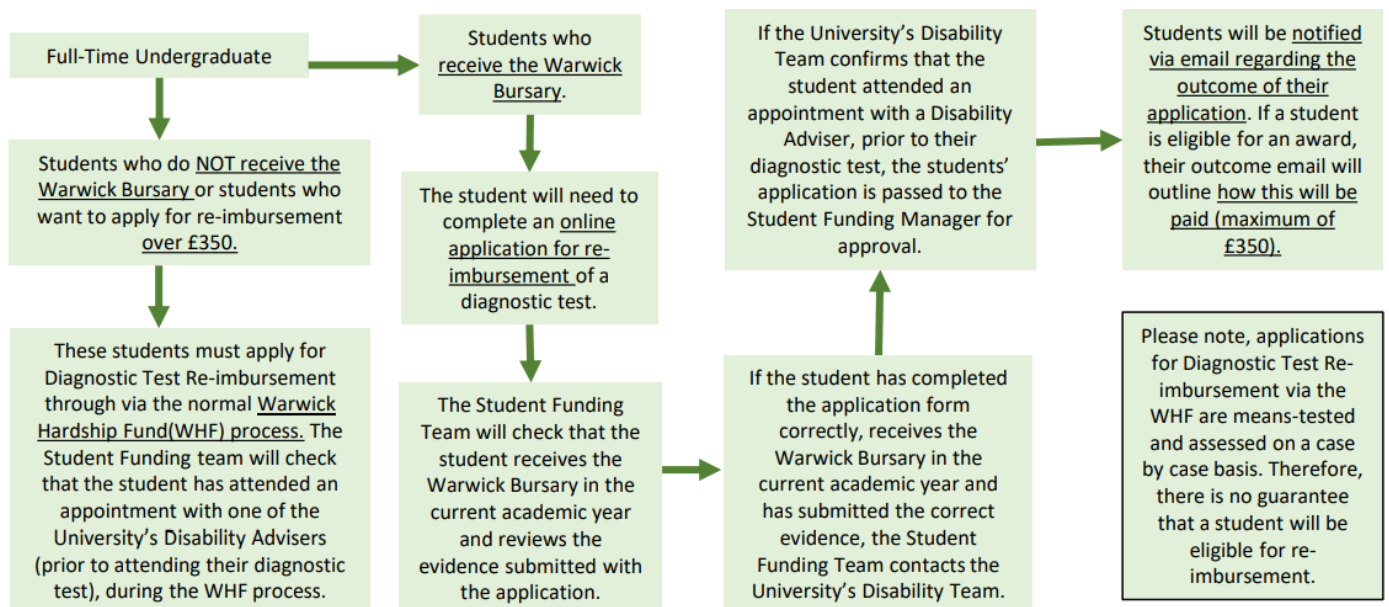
Full-Time Undergraduate

Students who do NOT receive the Warwick Bursary or students who want to apply for re-imbursement over £350.

These students must apply for Diagnostic Test Re-imbursement through via the normal Warwick Hardship Fund(WHF) process. The Student Funding team will check that the student has attended an appointment with one of the University's Disability Advisers (prior to attending their diagnostic test), during the WHF process.

Students who receive the Warwick Bursary.

The student will need to complete an online application for re-imbursement of a diagnostic test.

The Student Funding Team will check that the student receives the Warwick Bursary in the current academic year and reviews the evidence submitted with the application.

If the student has completed the application form correctly, receives the Warwick Bursary in the current academic year and has submitted the correct evidence, the Student Funding Team contacts the University's Disability Team.

If the University's Disability Team confirms that the student attended an appointment with a Disability Adviser, prior to their diagnostic test, the students' application is passed to the Student Funding Manager for approval.

Students will be notified via email regarding the outcome of their application. If a student is eligible for an award, their outcome email will outline how this will be paid (maximum of £350).

Please note, applications for Diagnostic Test Re-imbursement via the WHF are means-tested and assessed on a case by case basis. Therefore, there is no guarantee that a student will be eligible for re-imbursement.